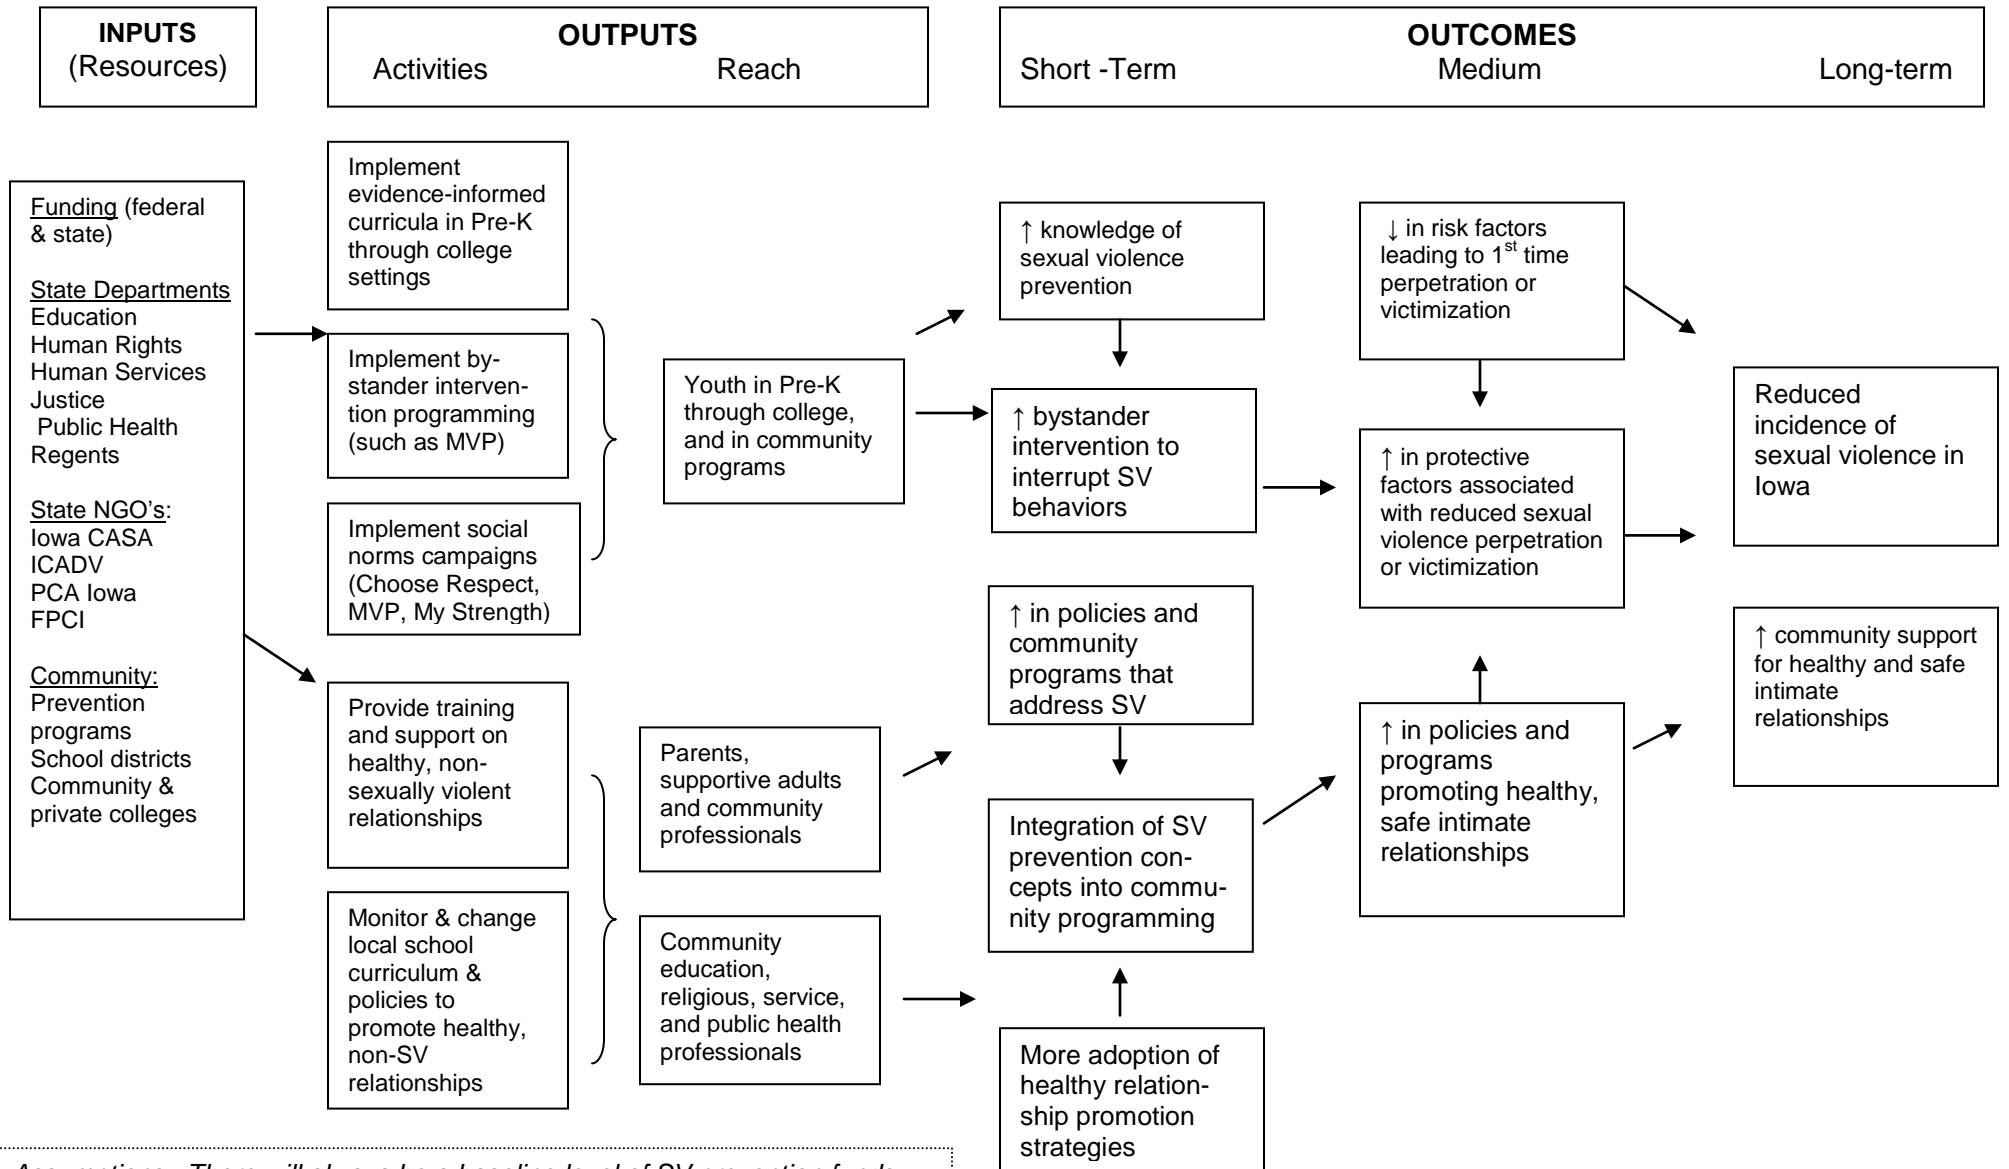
INPUTS
(Resources)

OUTPUTS
Activities Reach

OUTCOMES
Short -Term Medium Long-term

Funding (federal & state)

State Departments
Education
Human Rights
Human Services
Justice
Public Health
Regents

State NGO's:
Iowa CASA
ICADV
PCA Iowa
FPCI

Community:
Prevention programs
School districts
Community & private colleges

Implement evidence-informed curricula in Pre-K through college settings

Implement bystander intervention programming (such as MVP)

Implement social norms campaigns (Choose Respect, MVP, My Strength)

Youth in Pre-K through college, and in community programs

↑ knowledge of sexual violence prevention

↑ bystander intervention to interrupt SV behaviors

↓ in risk factors leading to 1$^{st}$ time perpetration or victimization

↑ in protective factors associated with reduced sexual violence perpetration or victimization

Reduced incidence of sexual violence in Iowa

Provide training and support on healthy, non-sexually violent relationships

Monitor & change local school curriculum & policies to promote healthy, non-SV relationships

Parents, supportive adults and community professionals

Community education, religious, service, and public health professionals

↑ in policies and community programs that address SV

Integration of SV prevention concepts into community programming

More adoption of healthy relationship promotion strategies

↑ in policies and programs promoting healthy, safe intimate relationships

↑ community support for healthy and safe intimate relationships

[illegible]